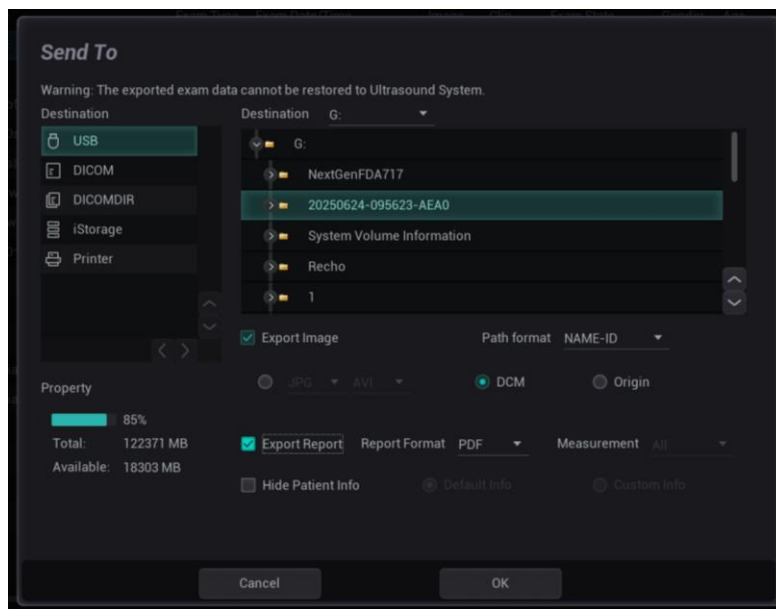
Send To

Warning: The exported exam data cannot be restored to Ultrasound System.

Destination

USB
DICOM
DICOMDIR
iStorage
Printer

Destination G:

G:
NextGenFDA717
20250624-095623-AEA0
System Volume Information
Recho
1

Export Image
Path format NAME-ID

JPG AVI
DCM
Origin

Property

85%
Total: 122371 MB
Available: 18303 MB

Export Report
Report Format PDF
Measurement All

Hide Patient Info
Default Info
Custom Info

Cancel
OK